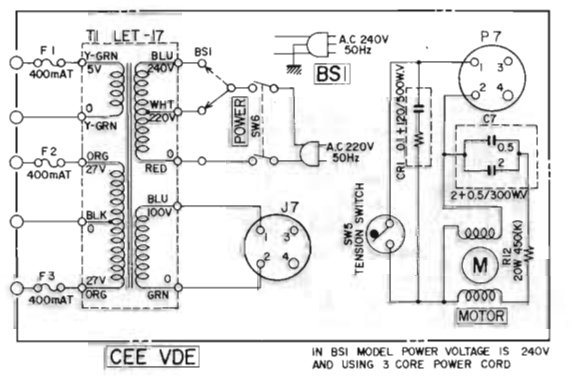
F 1
400mAT
T1 LET-17
Y-GRN
5V
0
Y-GRN
BLU
240V
WHT
220V
RED
0
BSI
POWER
SW6
A.C 240V
50Hz
BSI
A.C 220V
50Hz
F 2
400mAT
ORG
27V
BLK
0
27V
ORG
F 3
400mAT
BLU
100V
0
GRN
J7
1
3
2
4
CR1 .01+120/500WV
SW5
TENSION SWITCH
P 7
1
3
2
4
C7
0.5
2
2+0.5/300WV
M
R12
20W450(K)
MOTOR
CEE VDE
IN BSI MODEL POWER VOLTAGE IS 240V AND USING 3 CORE POWER CORD